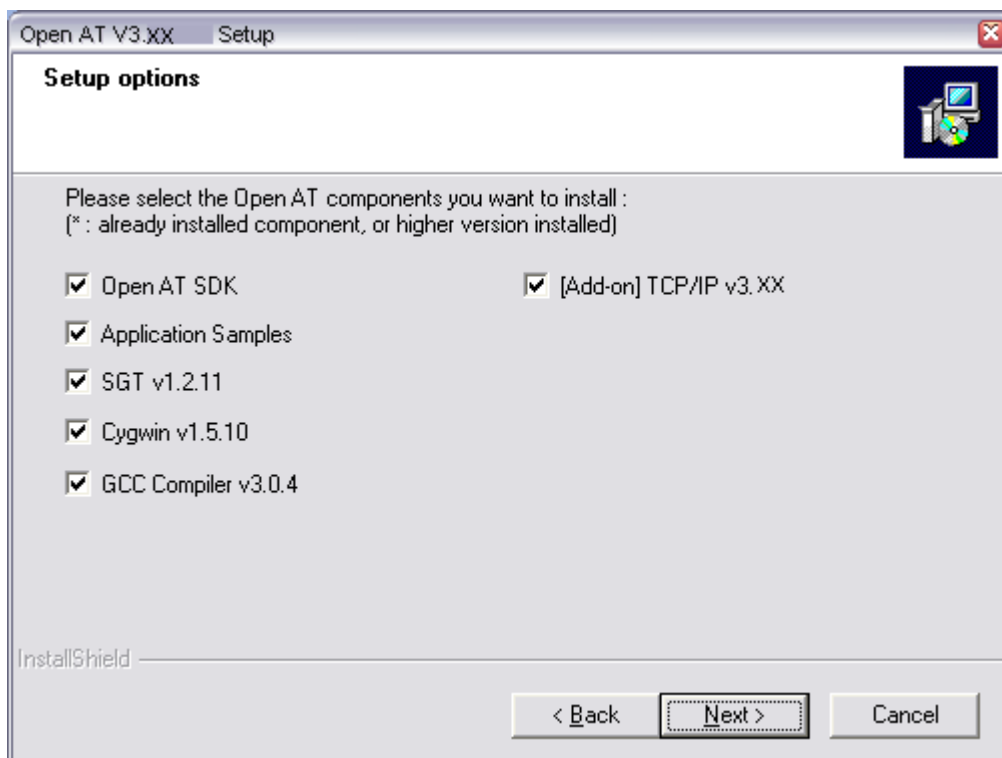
Open AT V3.XX Setup

Setup options

Please select the Open AT components you want to install :
(* : already installed component, or higher version installed)

Open AT SDK

Application Samples

SGT v1.2.11

Cygwin v1.5.10

GCC Compiler v3.0.4

[Add-on] TCP/IP v3.XX

InstallShield

< Back

Next >

Cancel